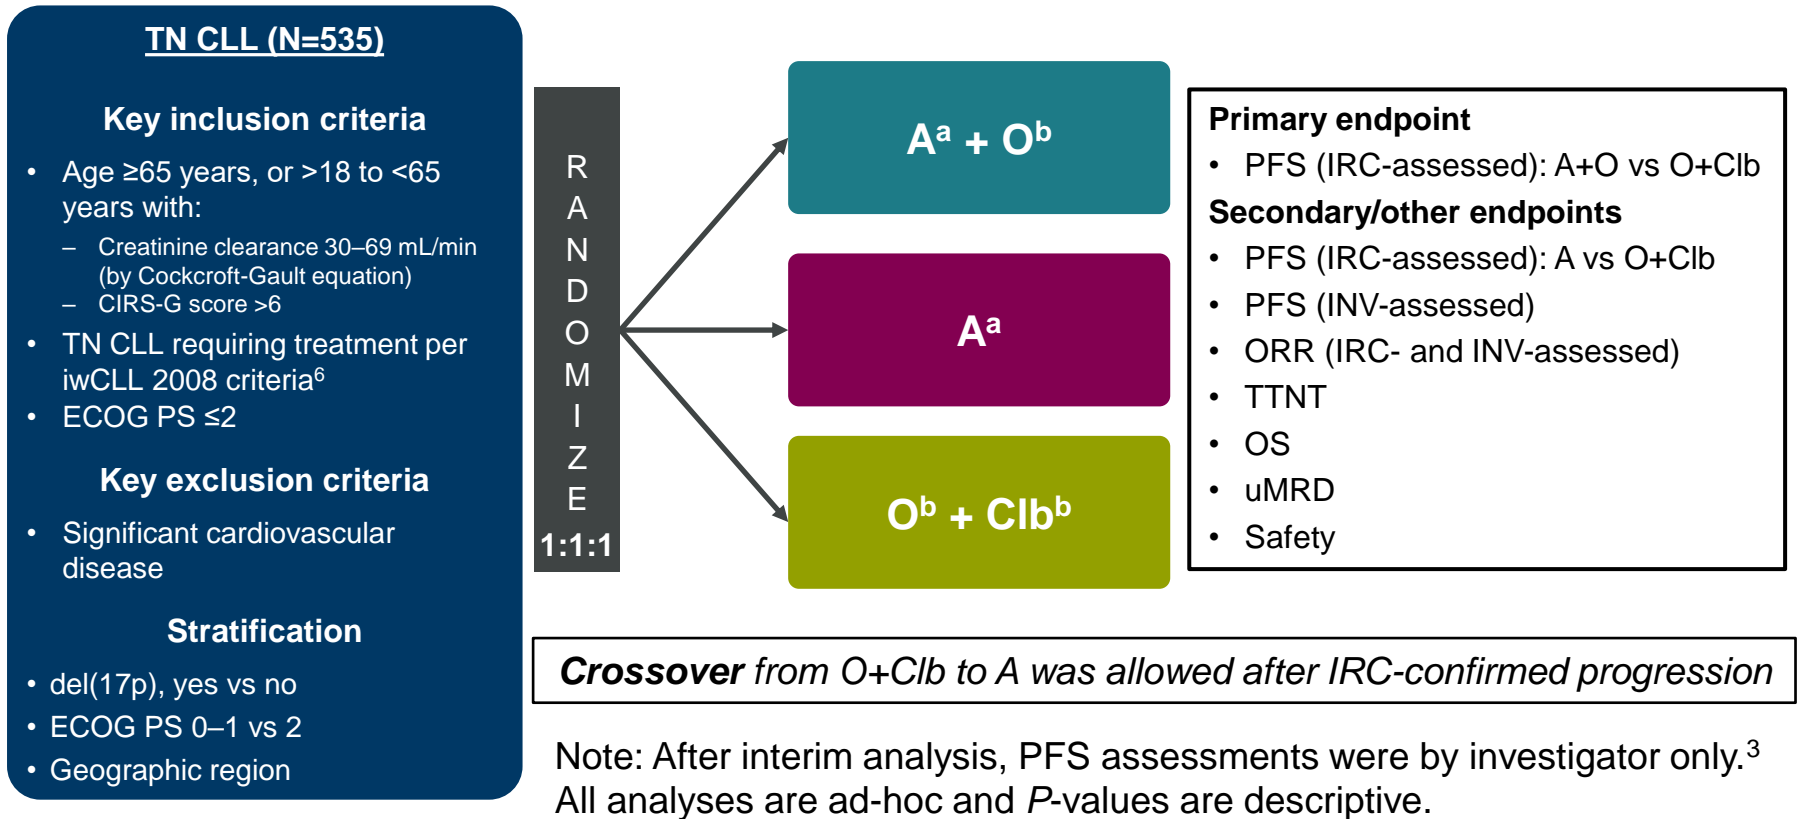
TN CLL (N=535)

Key inclusion criteria

- Age ≥65 years, or >18 to <65 years with:
  – Creatinine clearance 30–69 mL/min (by Cockcroft-Gault equation)
  – CIRS-G score >6
- TN CLL requiring treatment per iwCLL 2008 criteria$^6$
- ECOG PS ≤2

Key exclusion criteria

- Significant cardiovascular disease

Stratification

- del(17p), yes vs no
- ECOG PS 0–1 vs 2
- Geographic region

R A N D O M I Z E 1:1:1

$A^a$ + $O^b$

$A^a$

$O^b$ + $Clb^b$

Primary endpoint
- PFS (IRC-assessed): A+O vs O+Clb

Secondary/other endpoints
- PFS (IRC-assessed): A vs O+Clb
- PFS (INV-assessed)
- ORR (IRC- and INV-assessed)
- TTNT
- OS
- uMRD
- Safety

Crossover from O+Clb to A was allowed after IRC-confirmed progression

Note: After interim analysis, PFS assessments were by investigator only.$^3$ All analyses are ad-hoc and P-values are descriptive.